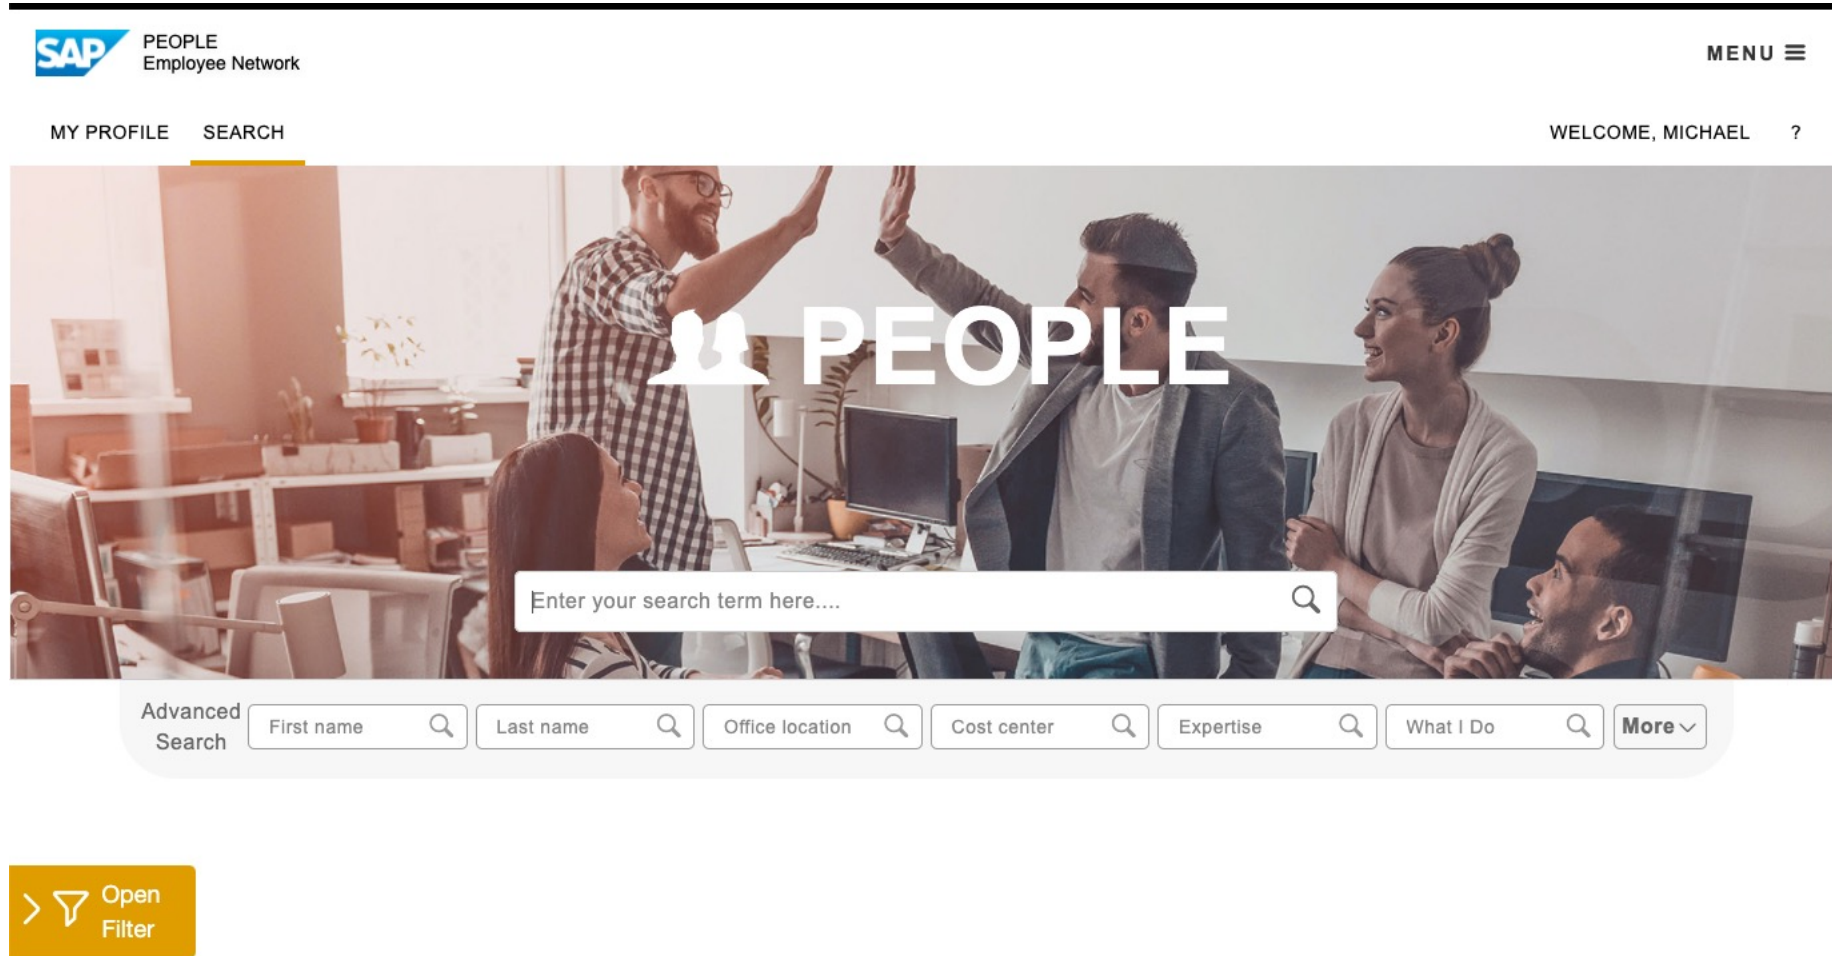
SAP PEOPLE
Employee Network

MENU

MY PROFILE SEARCH

WELCOME, MICHAEL ?

PEOPLE

Enter your search term here....

Advanced Search

First name

Last name

Office location

Cost center

Expertise

What I Do

More

Open Filter